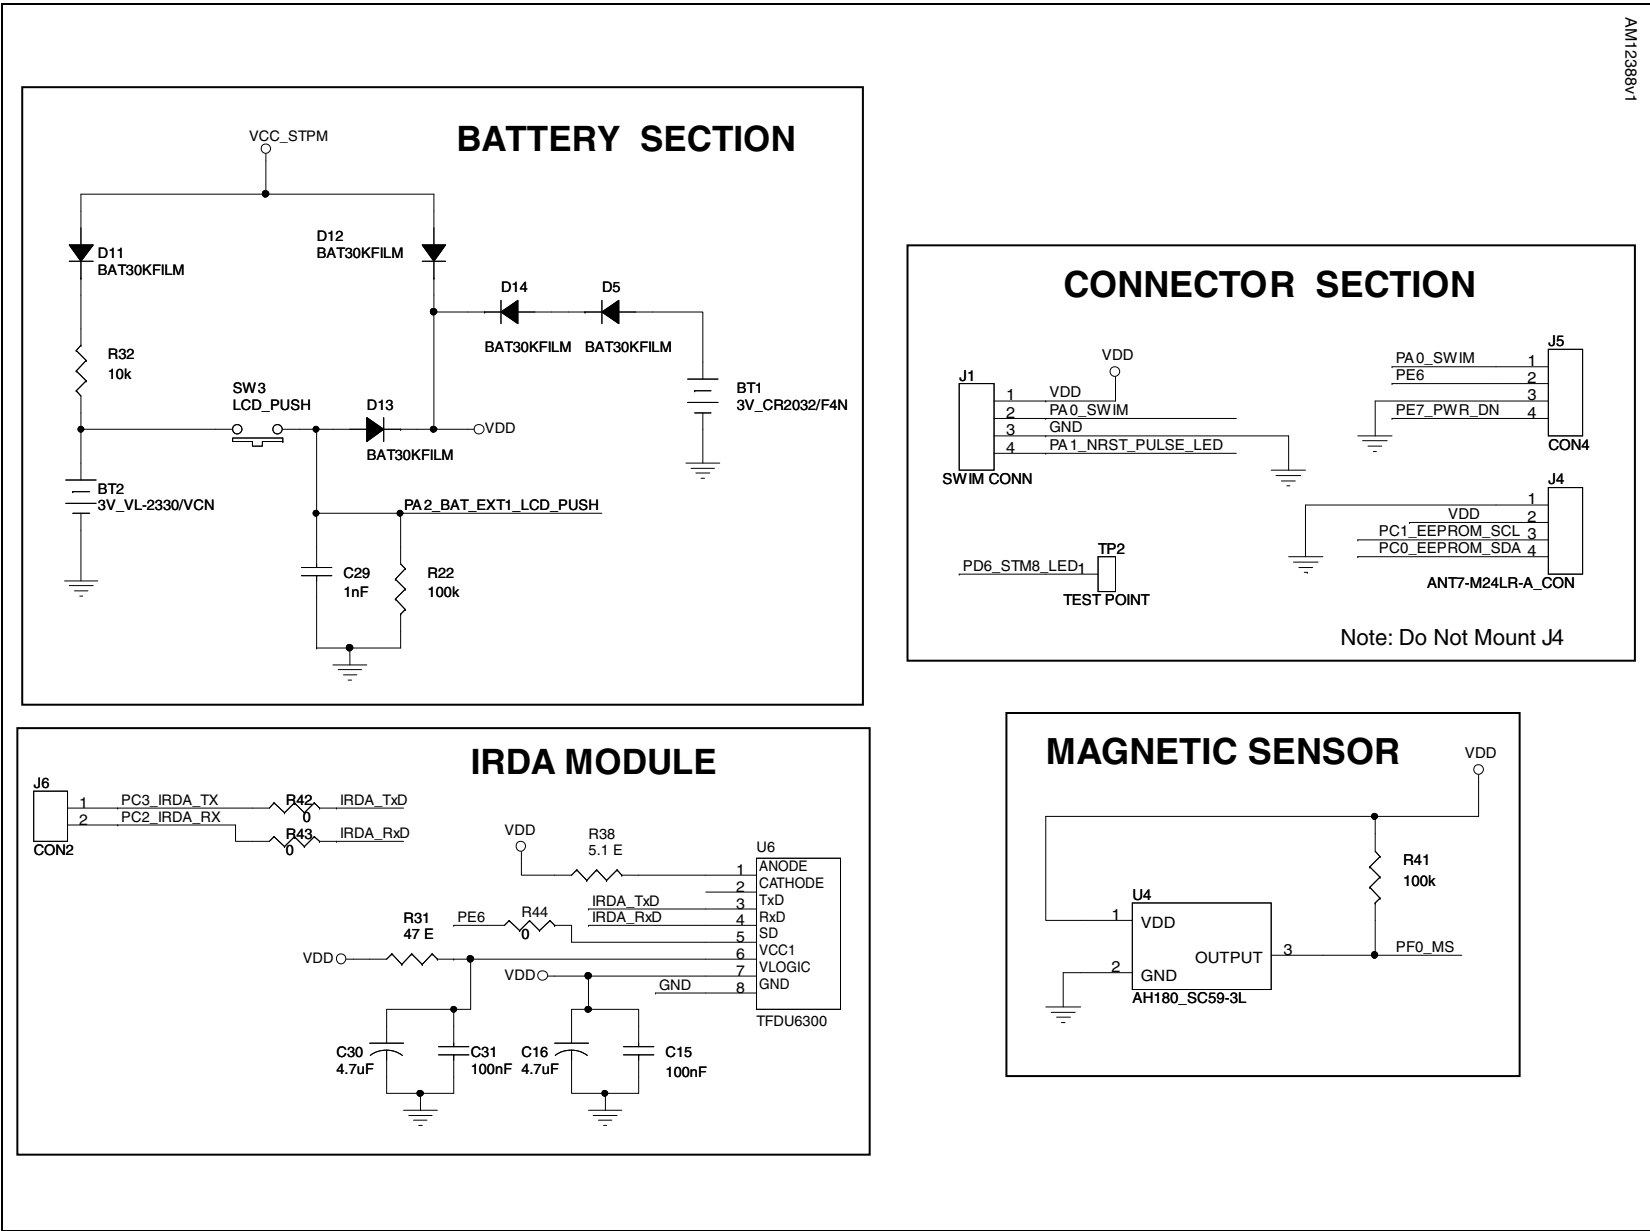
AM12388v1

BATTERY SECTION

VCC_STPM

D11
BAT30KFILM

D12
BAT30KFILM

D14
BAT30KFILM

D5
BAT30KFILM

R32
10k

SW3
LCD_PUSH

D13
BAT30KFILM

VDD

BT1
3V_CR2032/F4N

BT2
3V_VL-2330/VCN

PA2_BAT_EXT1_LCD_PUSH

C29
1nF

R22
100k

CONNECTOR SECTION

VDD

J1
1 VDD
2 PA0_SWIM
3 GND
4 PA1_NRST_PULSE_LED
SWIM CONN

J5
PA0_SWIM 1
PE6 2
3
PE7_PWR_DN 4
CON4

J4
1
VDD 2
PC1_EEPROM_SCL 3
PC0_EEPROM_SDA 4
ANT7-M24LR-A_CON

TP2
PD6_STM8_LED 1
TEST POINT

Note: Do Not Mount J4

IRDA MODULE

J6
1 PC3_IRDA_TX
2 PC2_IRDA_RX
CON2

R42
0
IRDA_TxD

R43
0
IRDA_RxD

VDD
R38
5.1 E

U6
1 ANODE
2 CATHODE
3 TxD
4 RxD
5 SD
6 VCC1
7 VLOGIC
8 GND
TFDU6300

IRDA_TxD
IRDA_RxD

R31
47 E

PE6
R44
0

VDD
VDD
GND

C30
4.7uF

C31
100nF

C16
4.7uF

C15
100nF

MAGNETIC SENSOR

VDD

R41
100k

U4
1 VDD
2 GND
OUTPUT 3
AH180_SC59-3L

PF0_MS